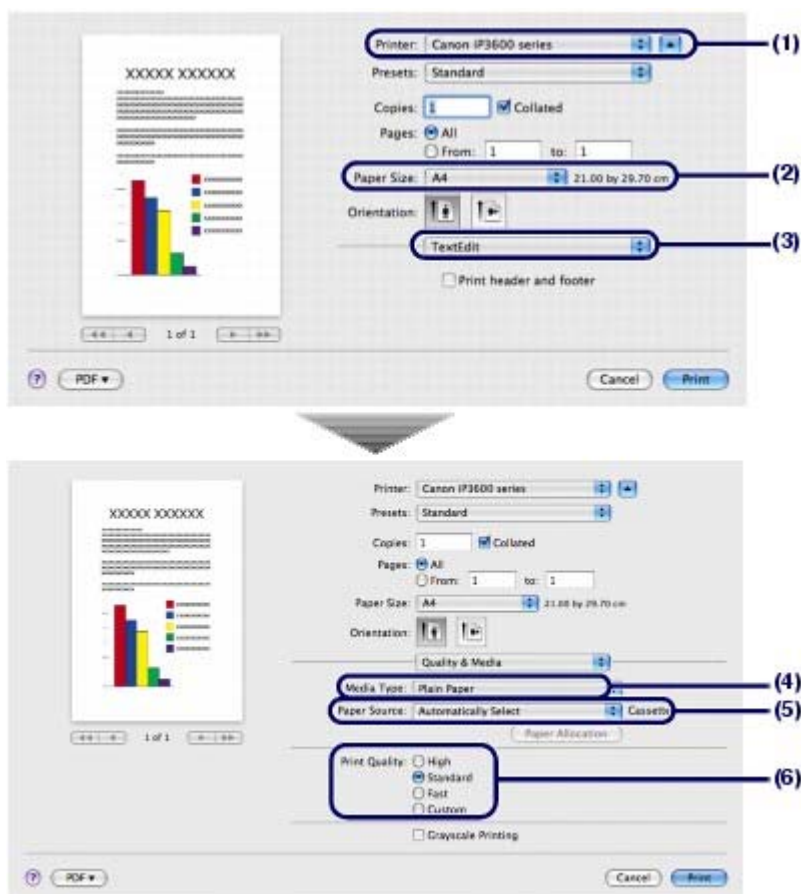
XXXXXX XXXXXX

1 of 1

Printer: Canon iP3600 series

(1)

Presets: Standard

Copies: 1 Collated

Pages: All

From: 1 to: 1

Paper Size: A4 21.00 by 29.70 cm

(2)

Orientation:

TextEdit

(3)

Print header and footer

PDF ▾

Cancel

Print

XXXXXX XXXXXX

1 of 1

Printer: Canon iP3600 series

Presets: Standard

Copies: 1 Collated

Pages: All

From: 1 to: 1

Paper Size: A4 21.00 by 29.70 cm

Orientation:

Quality & Media

Media Type: Plain Paper

(4)

Paper Source: Automatically Select Cassette

(5)

Paper Allocation

Print Quality: High

Standard

Fast

Custom

(6)

Grayscale Printing

PDF ▾

Cancel

Print